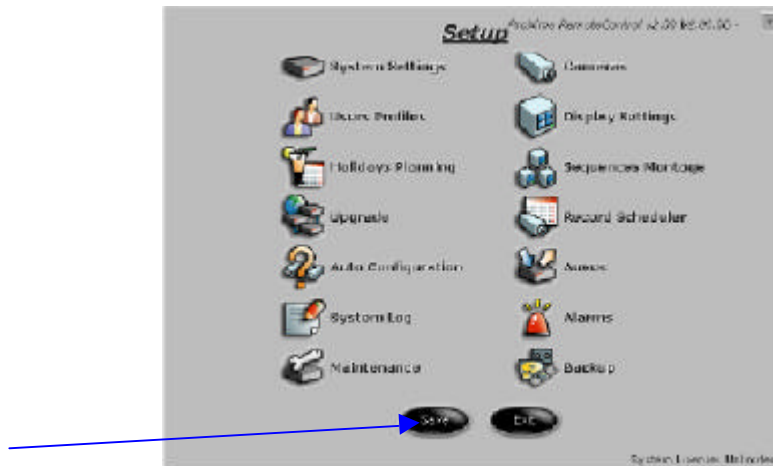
Setup

ProXima RemoteControl v2.00 b6.01.00 -

System Settings

Cameras

Users Profiles

Display Settings

Holidays Planning

Sequences Montage

Upgrade

Record Scheduler

Auto Configuration

Auxes

System Log

Alarms

Maintenance

Backup

Save

Exit

System License: Unlocked